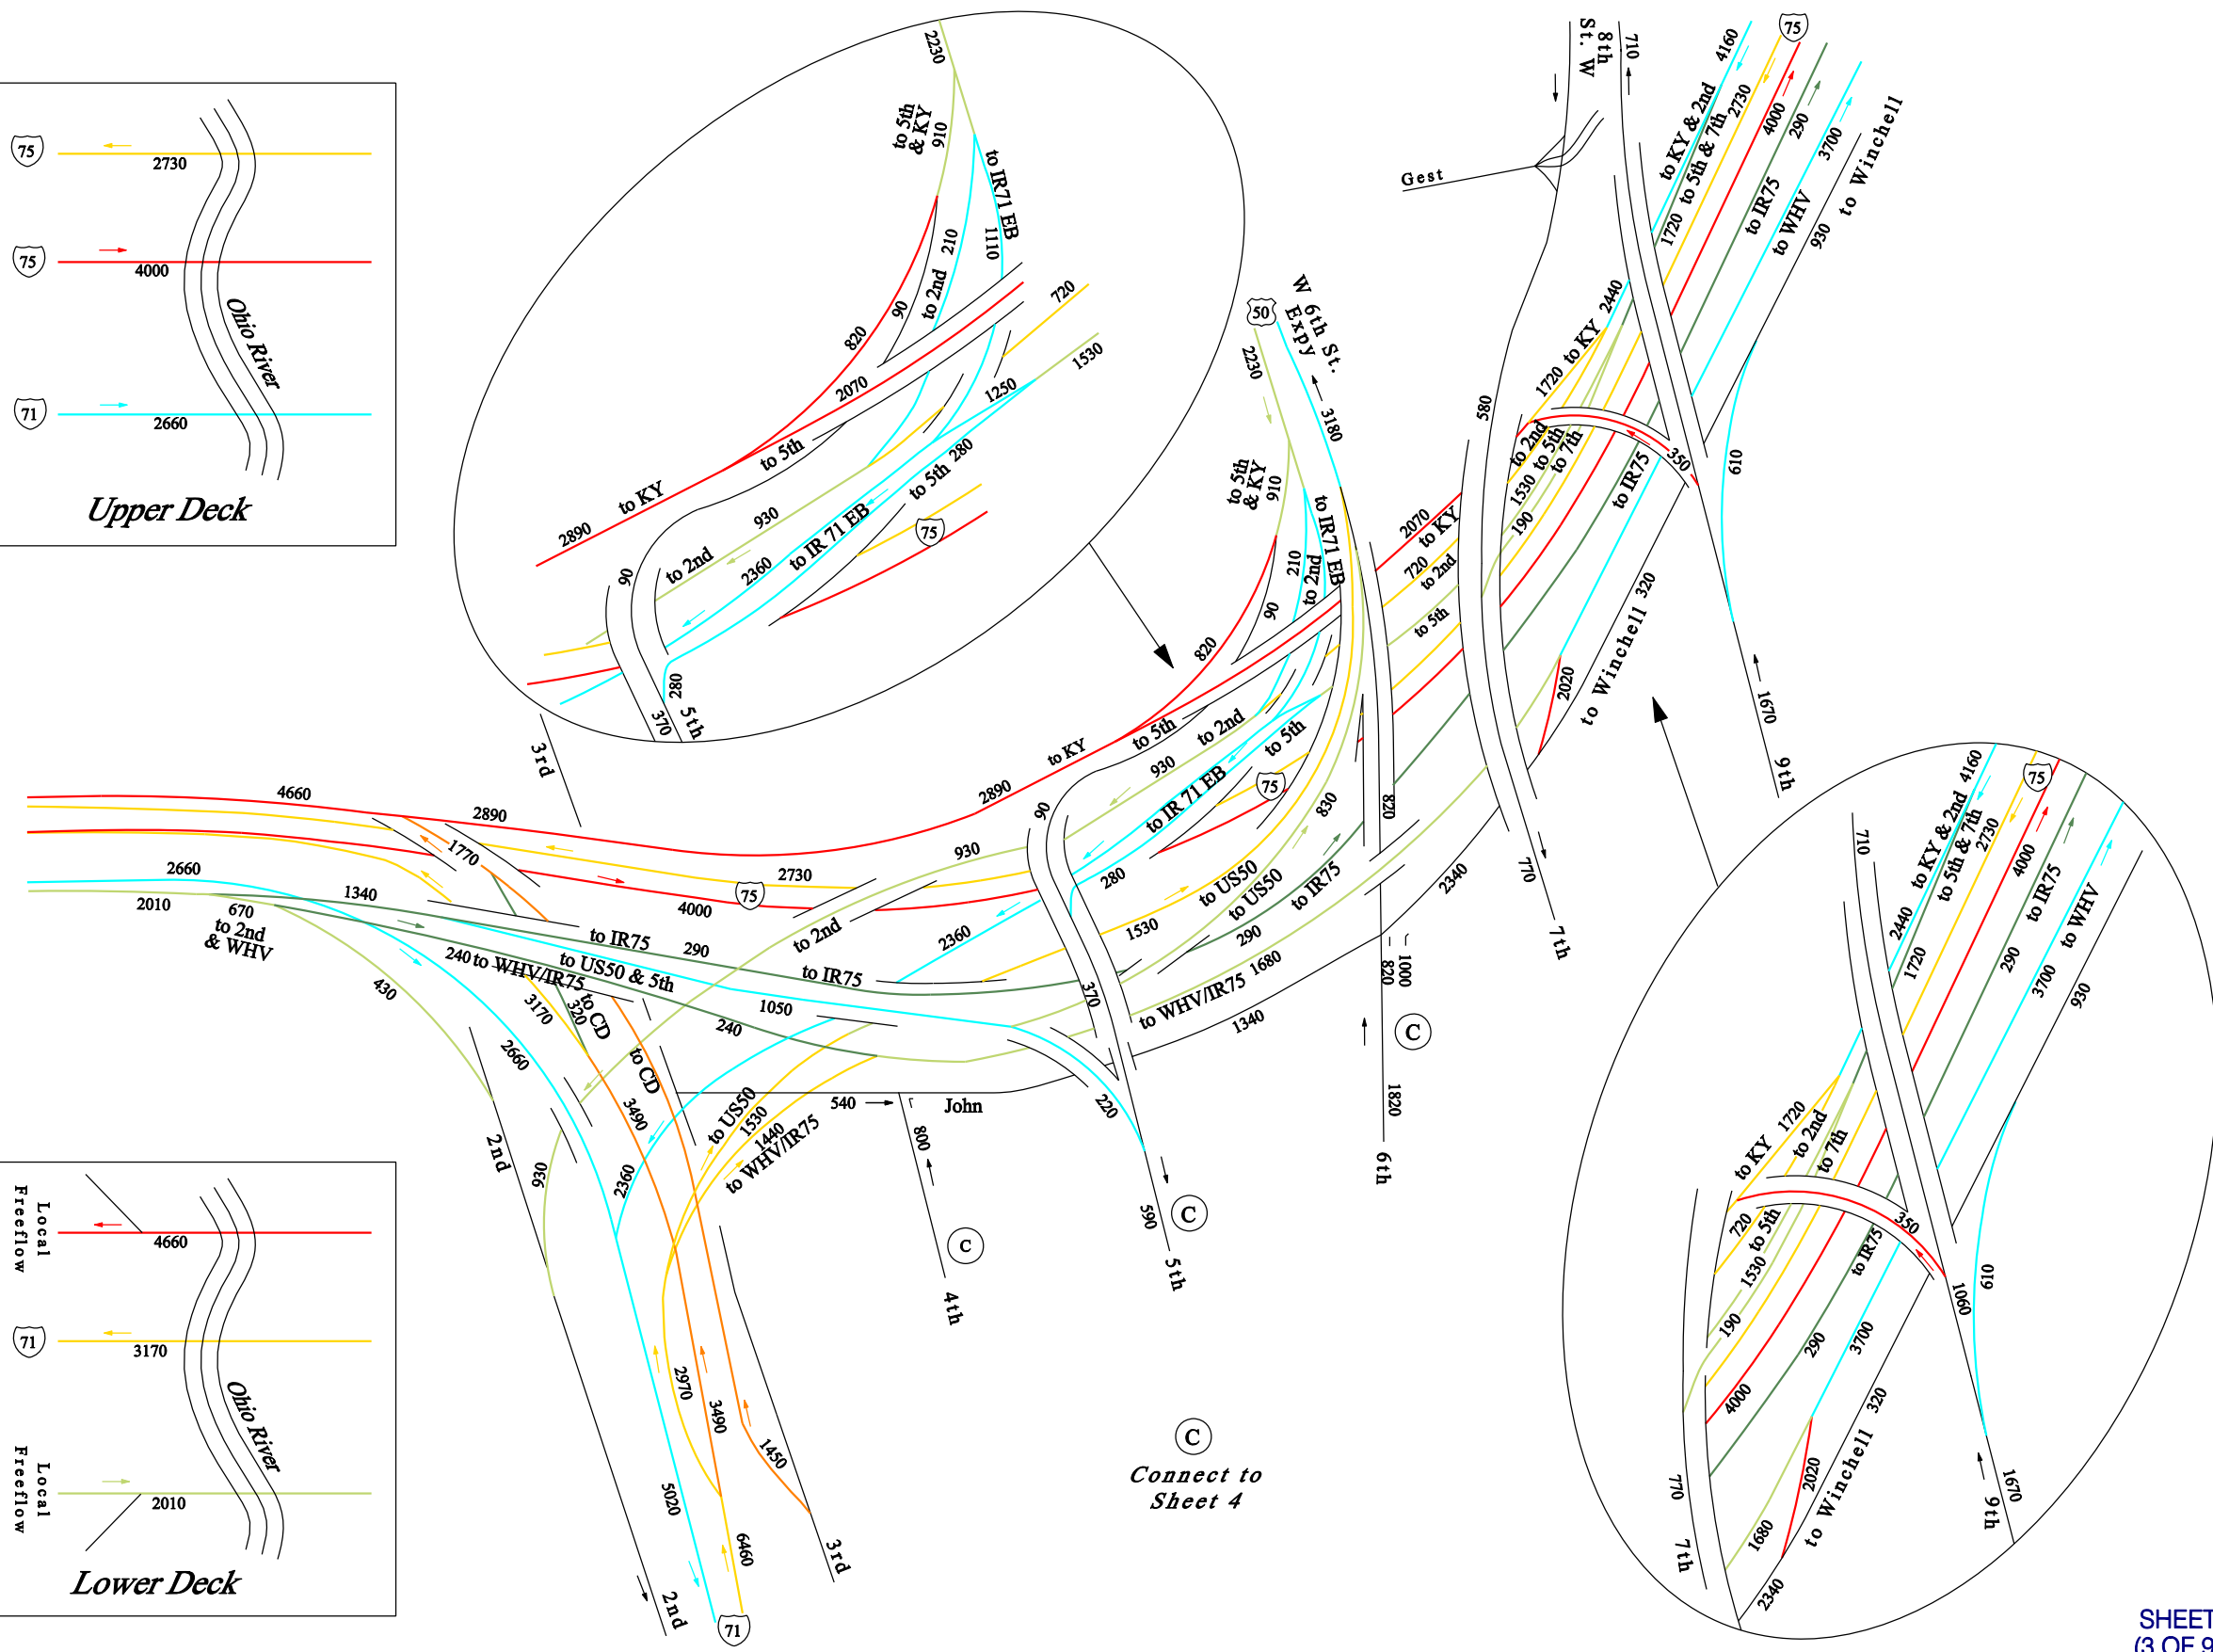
75
2730
75
4000
Ohio River
71
2660
Upper Deck

Local Freeflow
4660
71
3170
Ohio River
Local Freeflow
2010
Lower Deck

2230
to 5th & KY
910
to IR71 EB
1110
210
to 2nd
90
820
2070
720
1530
1250
to 5th
280
to 5th
to KY
2890
930
to IR 71 EB
2360
to 2nd
75
90
280
370
5th

W 8th St.
710
Gest
75
4160
to KY & 2nd
to 5th & 7th
2730
4000
290
3700
to Winchell
1720
to IR75
to WHV
930
50
W 6th St. Expy
2230
3180
2440
1720 to KY
580
to 2nd
to 5th
to 7th
1530
350
610
to 5th & KY
910
to IR71 EB
210
to 2nd
90
820
2070 to KY
720 to 2nd
to 5th
190
to IR75
320
to Winchell
2020
1670
9th
3rd
4660
2890
1770
2660
2010
1340
670
to 2nd & WHV
430
2730
75
4000
to IR75
290
to KY
2890
930
to 5th
to 2nd
930
to IR 71 EB
to 5th
75
830
820
280
to 2nd
2360
to US50
to US50
to IR75
1530
290
2340
770
7th
240 to WHV/IR75
to US50 & 5th
3170
320
to CD
to IR75
1050
240
to CD
2660
1680
to WHV/IR75
1340
370
1000
820
C
6th
1820
to US50
1530
1440
to WHV/IR75
540
John
800
220
590
C
5th
3490
2360
930
2nd
C
4th
2970
3490
1450
5020
6460
3rd
2nd
71
C
Connect to Sheet 4

710
2440
1720
to KY & 2nd
to 5th & 7th
2730
4000
75
to IR75
290
to WHV
3700
930
to KY 1720
to 2nd
to 7th
720
to 5th
1530
350
to IR75
1060
610
190
290
3700
4000
320
770
7th
2020
to Winchell
1680
2340
9th
1670
SHEET (3 OF 9